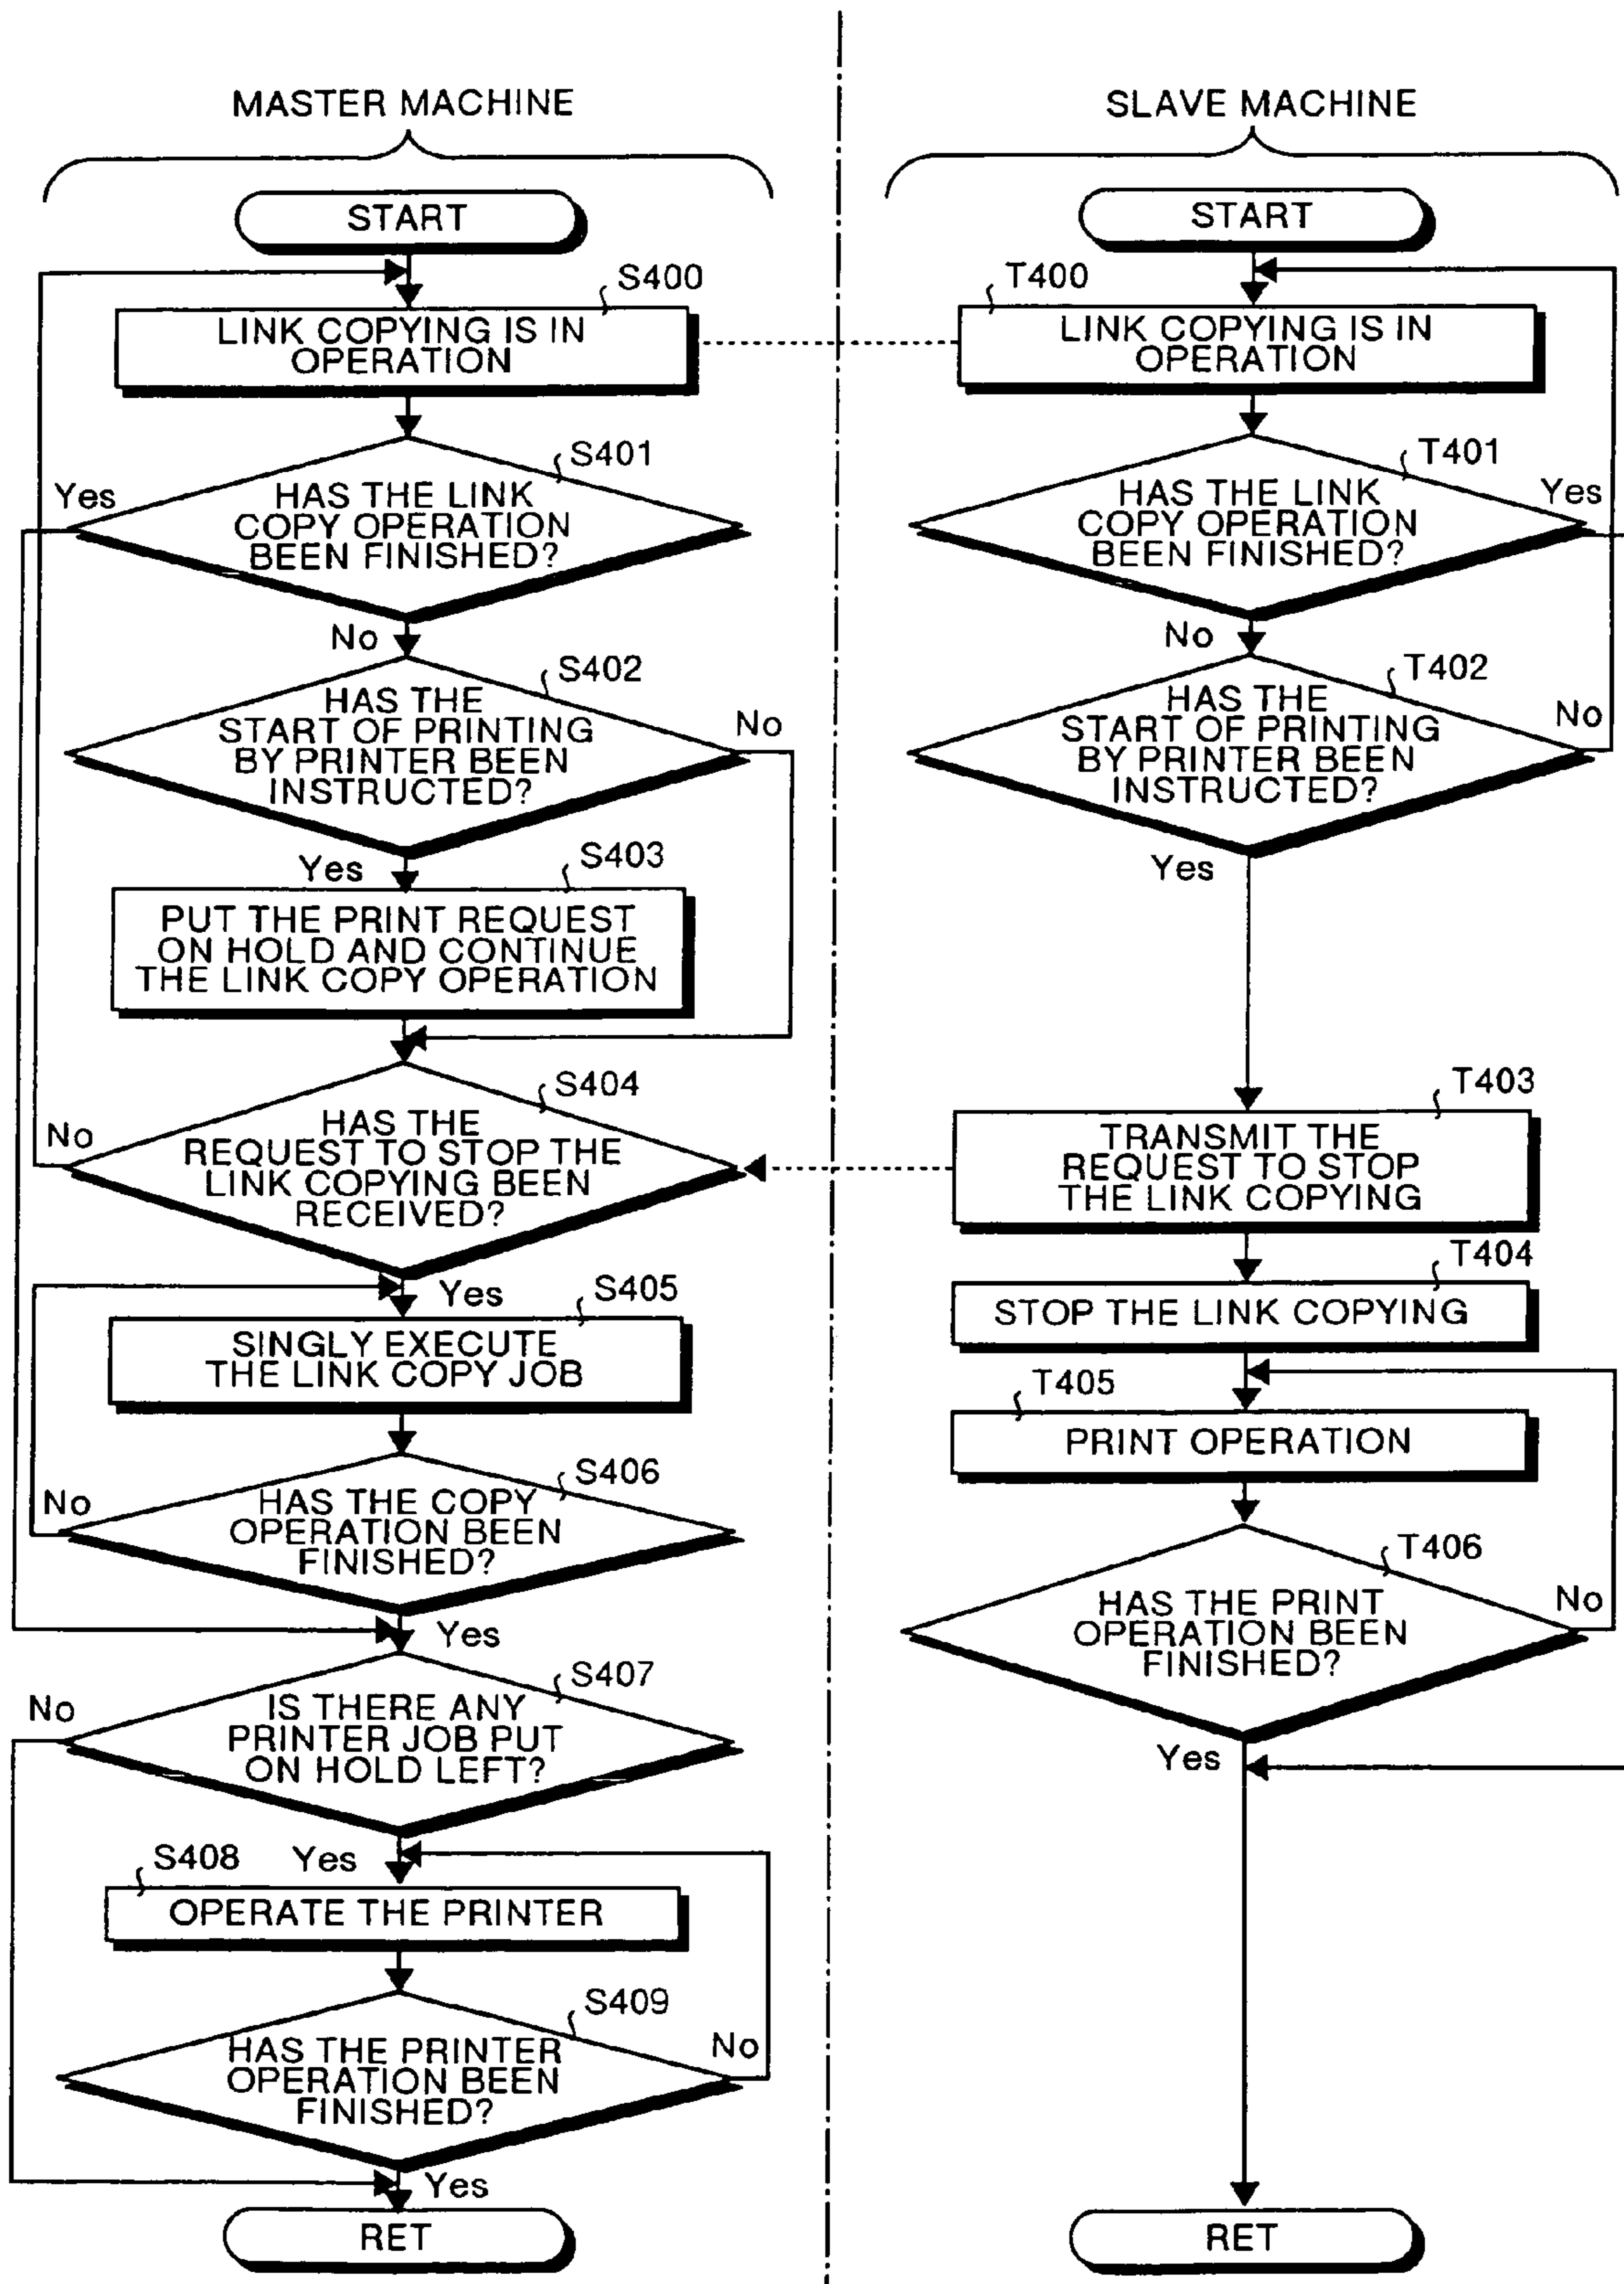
MASTER MACHINE

START

S400
LINK COPYING IS IN OPERATION

S401
HAS THE LINK COPY OPERATION BEEN FINISHED?

Yes

No

S402
HAS THE START OF PRINTING BY PRINTER BEEN INSTRUCTED?

No

Yes

S403
PUT THE PRINT REQUEST ON HOLD AND CONTINUE THE LINK COPY OPERATION

S404
HAS THE REQUEST TO STOP THE LINK COPYING BEEN RECEIVED?

No

Yes

S405
SINGLY EXECUTE THE LINK COPY JOB

S406
HAS THE COPY OPERATION BEEN FINISHED?

No

Yes

S407
IS THERE ANY PRINTER JOB PUT ON HOLD LEFT?

No

S408
Yes

OPERATE THE PRINTER

S409
HAS THE PRINTER OPERATION BEEN FINISHED?

No

Yes

RET

SLAVE MACHINE

START

T400
LINK COPYING IS IN OPERATION

T401
HAS THE LINK COPY OPERATION BEEN FINISHED?

Yes

No

T402
HAS THE START OF PRINTING BY PRINTER BEEN INSTRUCTED?

No

Yes

T403
TRANSMIT THE REQUEST TO STOP THE LINK COPYING

T404
STOP THE LINK COPYING

T405
PRINT OPERATION

T406
HAS THE PRINT OPERATION BEEN FINISHED?

No

Yes

RET